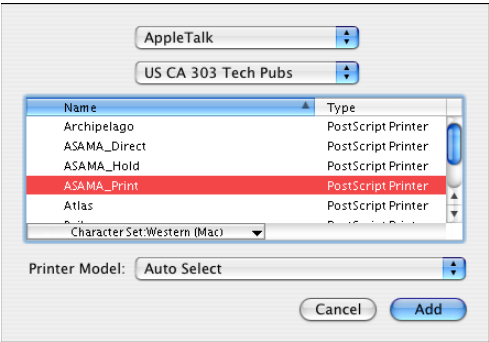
AppleTalk

US CA 303 Tech Pubs

| Name | Type |
|---|---|
| Archipelago | PostScript Printer |
| ASAMA_Direct | PostScript Printer |
| ASAMA_Hold | PostScript Printer |
| ASAMA_Print | PostScript Printer |
| Atlas | PostScript Printer |
| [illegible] | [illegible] |

Character Set:Western (Mac)

Printer Model: Auto Select

Cancel Add